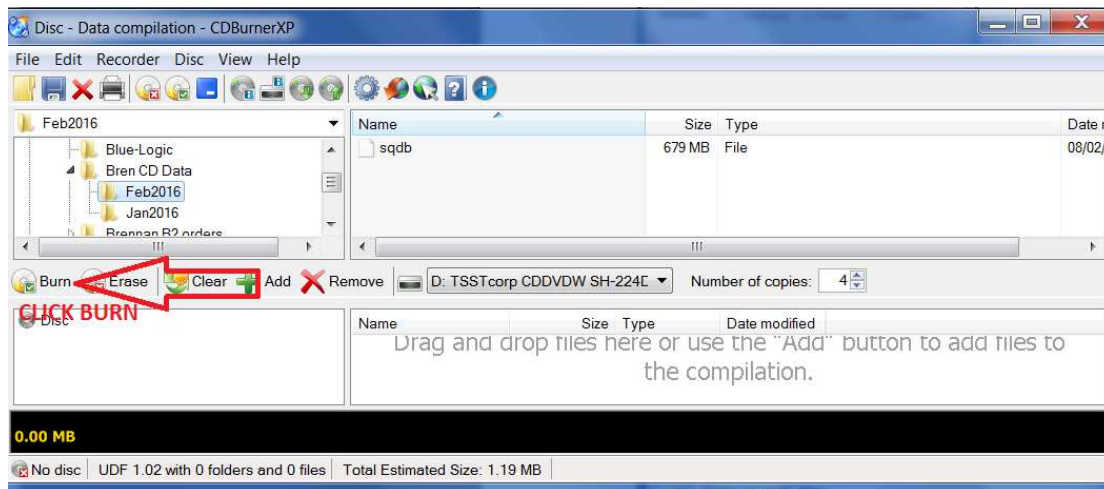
Disc - Data compilation - CDBurnerXP

File Edit Recorder Disc View Help

Feb2016

Blue-Logic
Bren CD Data
Feb2016
Jan2016
Brennan B2 orders

| Name | Size | Type | Date r |
|---|---|---|---|
| sqdb | 679 MB | File | 08/02/ |

Burn Erase Clear Add Remove D: TSSTcorp CDDVDW SH-224D Number of copies: 4

CLICK BURN

Disc

| Name | Size | Type | Date modified |
|---|---|---|---|

Drag and drop files here or use the "Add" button to add files to the compilation.

0.00 MB

No disc | UDF 1.02 with 0 folders and 0 files | Total Estimated Size: 1.19 MB